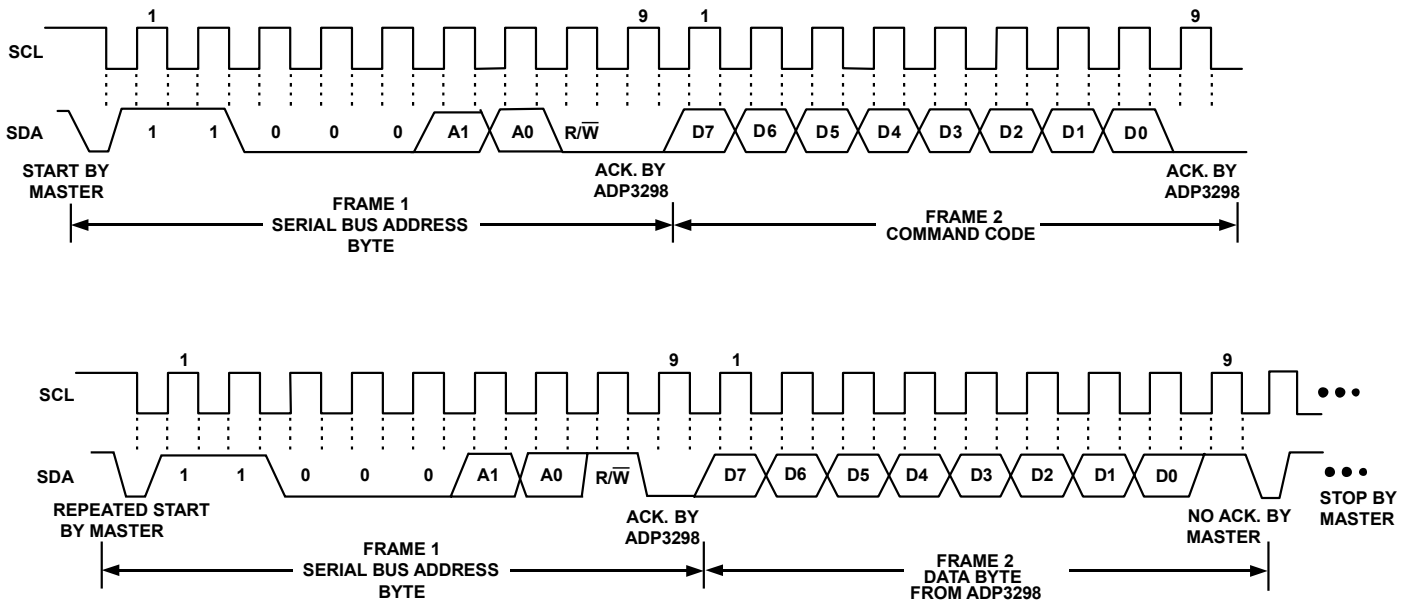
1 9 1 9

SCL

SDA 1 1 0 0 0 A1 A0 R/$\overline{W}$ D7 D6 D5 D4 D3 D2 D1 D0

START BY MASTER

ACK. BY ADP3298

ACK. BY ADP3298

FRAME 1
SERIAL BUS ADDRESS BYTE

FRAME 2
COMMAND CODE

1 9 1 9

SCL

SDA 1 1 0 0 0 A1 A0 R/$\overline{W}$ D7 D6 D5 D4 D3 D2 D1 D0

REPEATED START BY MASTER

ACK. BY ADP3298

NO ACK. BY MASTER

STOP BY MASTER

FRAME 1
SERIAL BUS ADDRESS BYTE

FRAME 2
DATA BYTE
FROM ADP3298